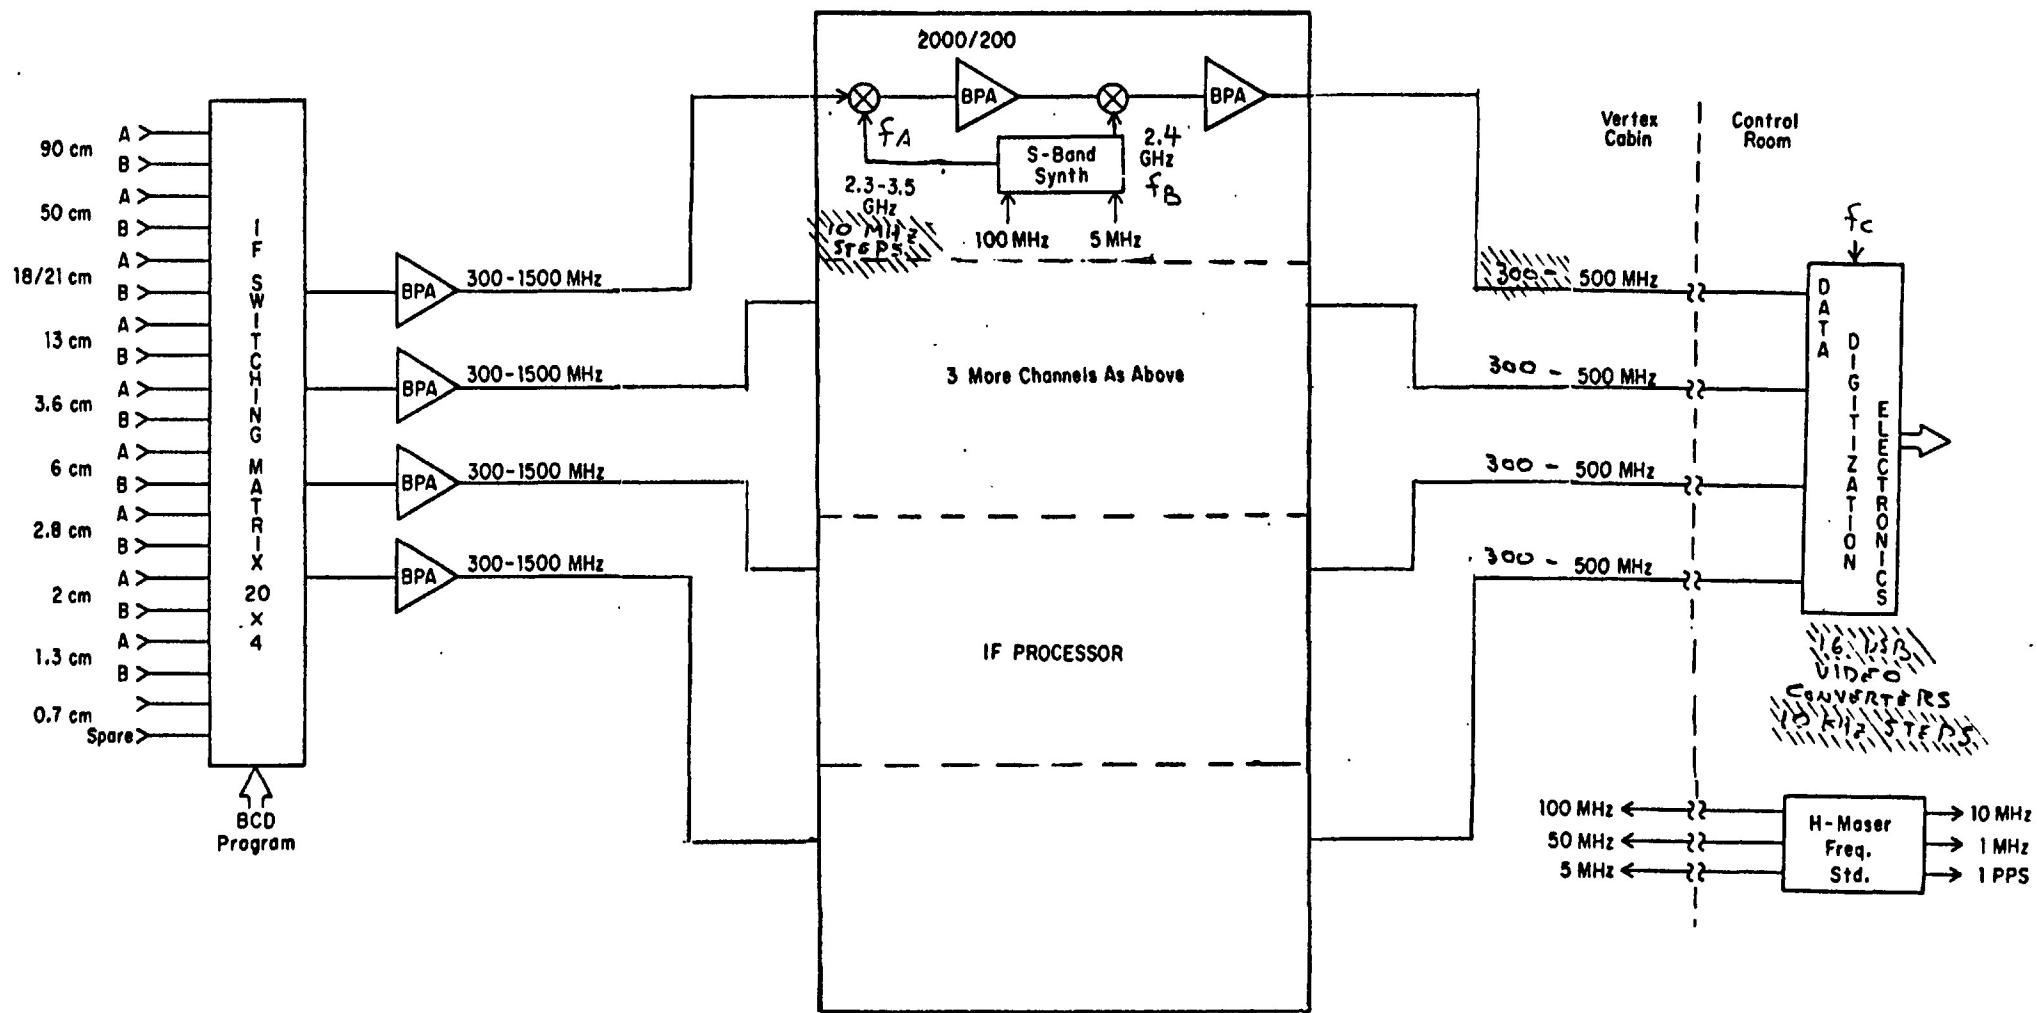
90 cm
A
B
50 cm
A
B
18/21 cm
A
B
13 cm
A
B
3.6 cm
A
B
6 cm
A
B
2.8 cm
A
B
2 cm
A
B
1.3 cm
A
B
0.7 cm
Spare

IF SWITCHING MATRIX 20 x 4

BCD Program

BPA 300-1500 MHz
BPA 300-1500 MHz
BPA 300-1500 MHz
BPA 300-1500 MHz

2000/200
BPA
BPA
$f_A$
S-Band Synth
2.4 GHz
$f_B$
2.3-3.5 GHz
10 MHz STEPS
100 MHz
5 MHz

3 More Channels As Above

IF PROCESSOR

Vertex Cabin
Control Room

300 - 500 MHz
300 - 500 MHz
300 - 500 MHz
300 - 500 MHz

$f_C$
DATA DIGITIZATION ELECTRONICS

16 USB VIDEO CONVERTERS 10 KHz STEPS

100 MHz
50 MHz
5 MHz
H-Maser Freq. Std.
10 MHz
1 MHz
1 PPS